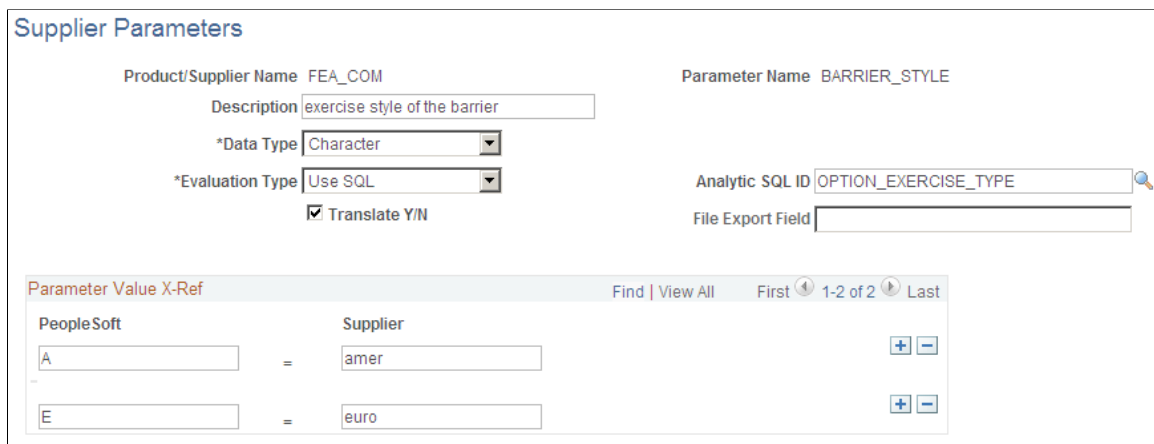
Supplier Parameters

Product/Supplier Name FEA_COM

Parameter Name BARRIER_STYLE

Description exercise style of the barrier

*Data Type Character

*Evaluation Type Use SQL

Analytic SQL ID OPTION_EXERCISE_TYPE

Translate Y/N

File Export Field

Parameter Value X-Ref

Find | View All

First 1-2 of 2 Last

| PeopleSoft | | Supplier |
|---|---|---|
| A | = | amer |
| E | = | euro |